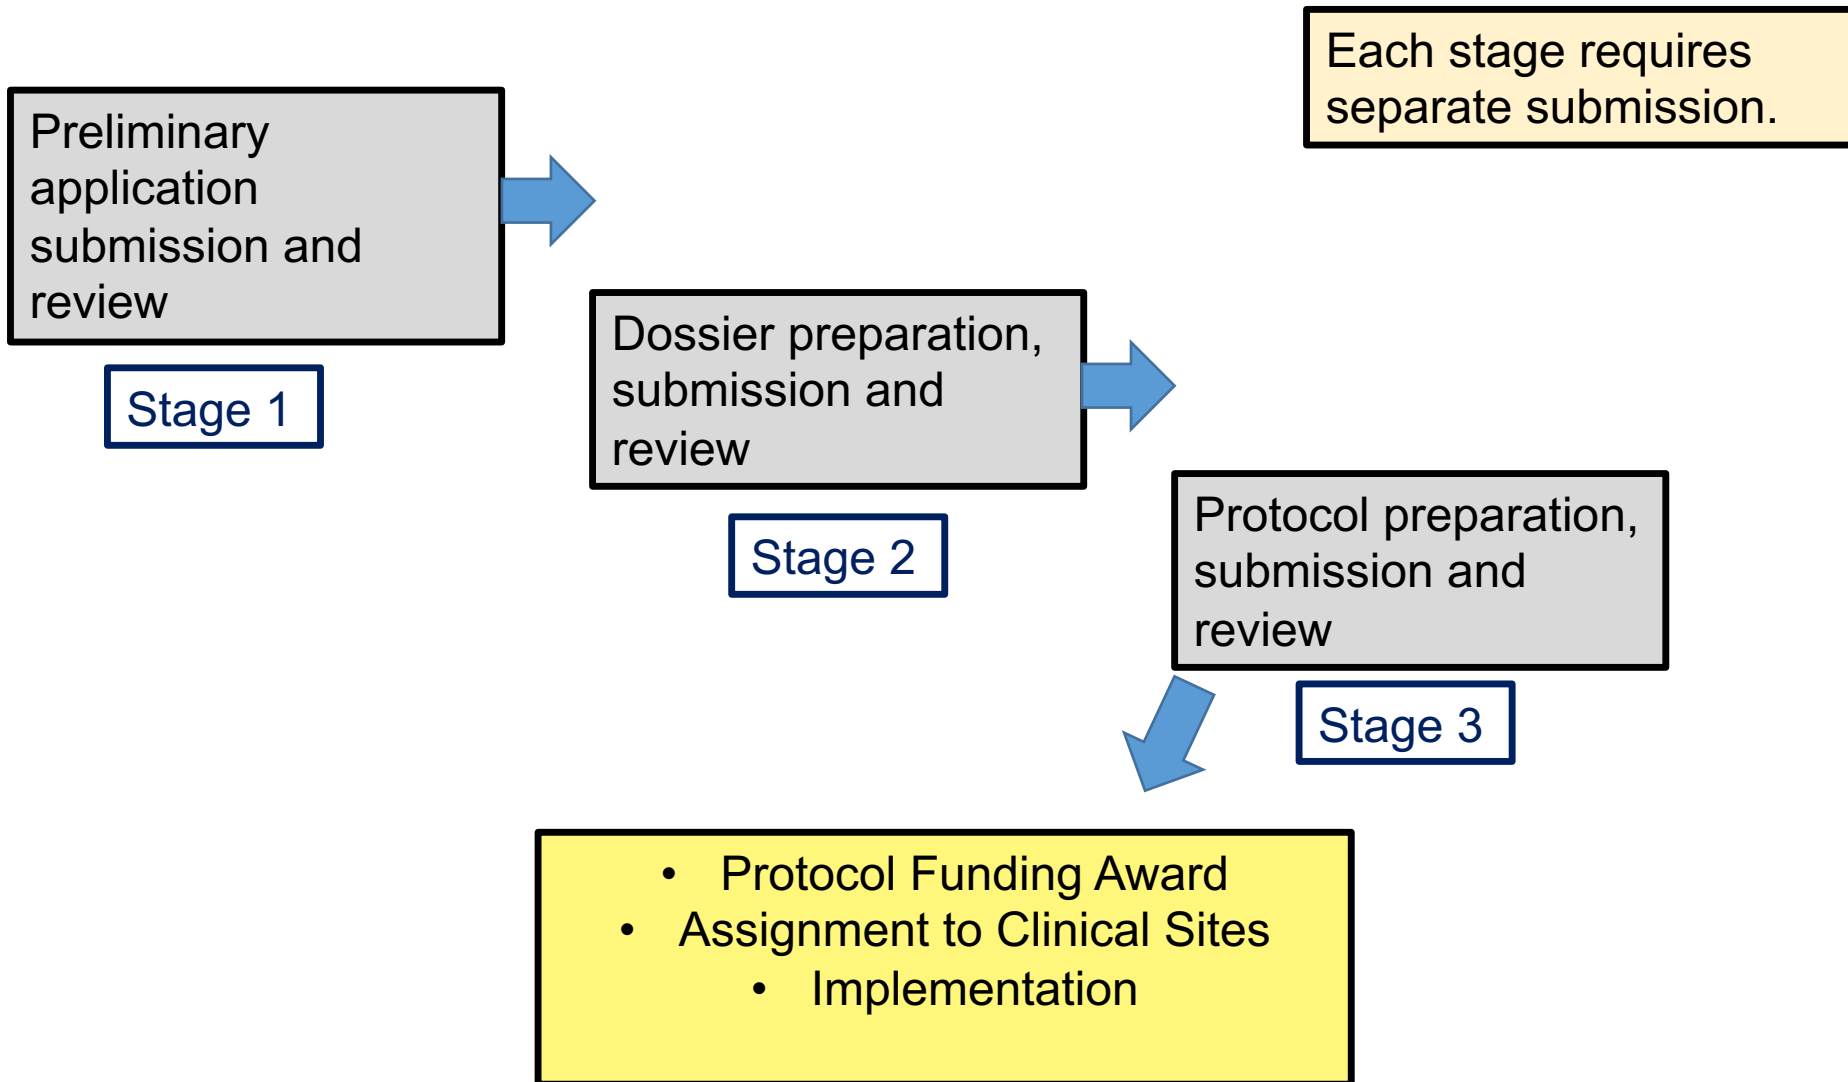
Each stage requires separate submission.

Preliminary application submission and review

Stage 1

Dossier preparation, submission and review

Stage 2

Protocol preparation, submission and review

Stage 3

• Protocol Funding Award
• Assignment to Clinical Sites
• Implementation